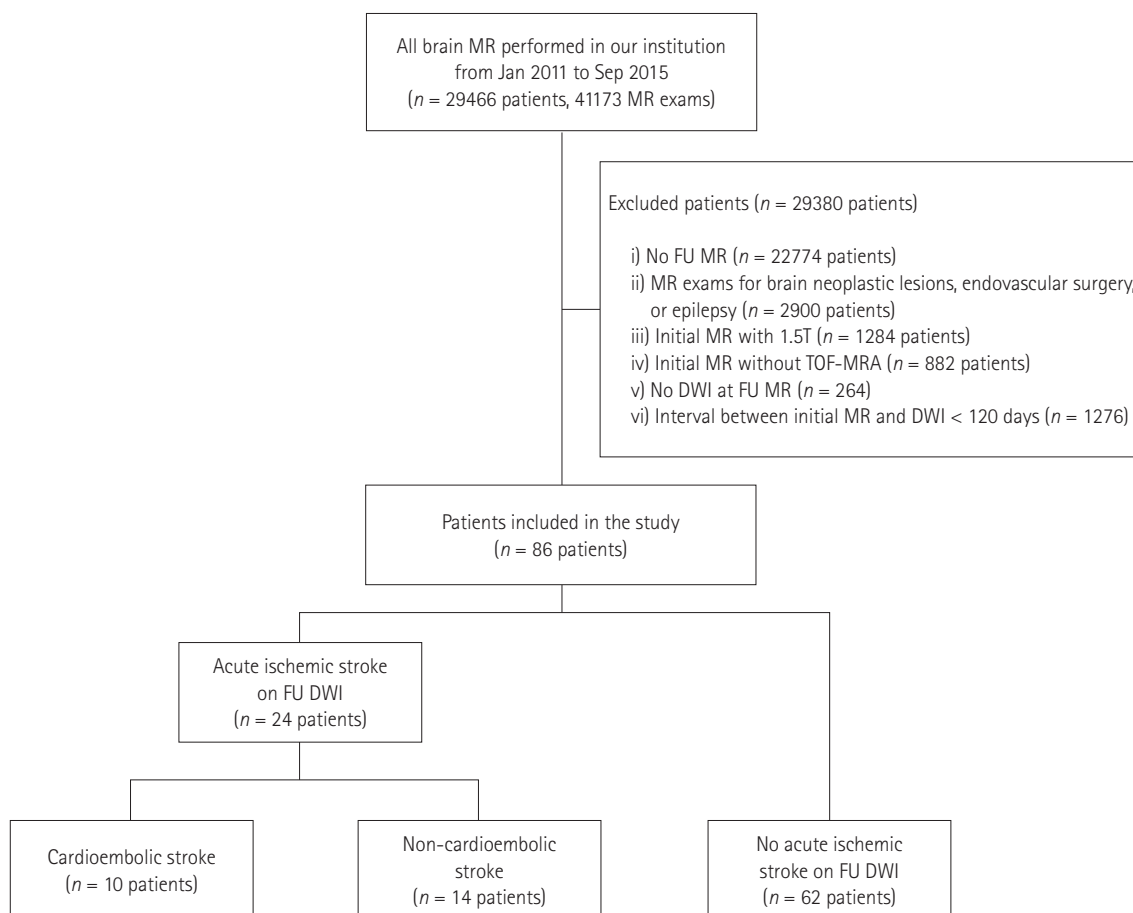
All brain MR performed in our institution from Jan 2011 to Sep 2015 ($n$ = 29466 patients, 41173 MR exams)

Excluded patients ($n$ = 29380 patients)

i) No FU MR ($n$ = 22774 patients)
ii) MR exams for brain neoplastic lesions, endovascular surgery, or epilepsy ($n$ = 2900 patients)
iii) Initial MR with 1.5T ($n$ = 1284 patients)
iv) Initial MR without TOF-MRA ($n$ = 882 patients)
v) No DWI at FU MR ($n$ = 264)
vi) Interval between initial MR and DWI < 120 days ($n$ = 1276)

Patients included in the study ($n$ = 86 patients)

Acute ischemic stroke on FU DWI ($n$ = 24 patients)

Cardioembolic stroke ($n$ = 10 patients)

Non-cardioembolic stroke ($n$ = 14 patients)

No acute ischemic stroke on FU DWI ($n$ = 62 patients)